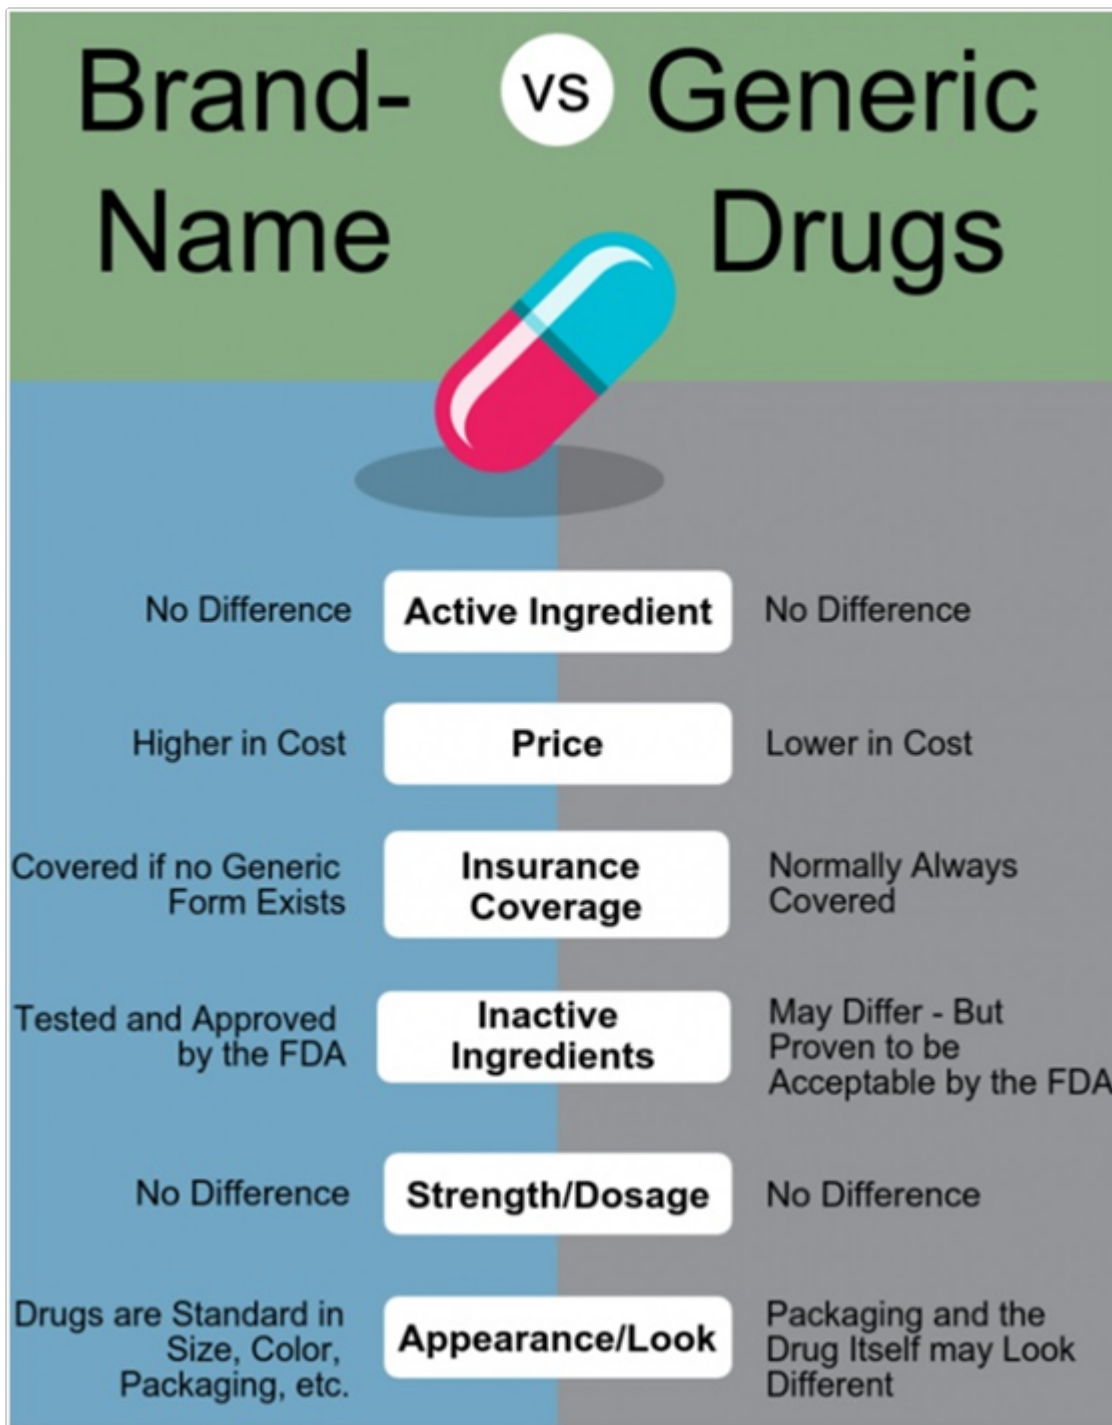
Brand-Name vs Generic Drugs

| Brand-Name | | Generic |
|---|---|---|
| No Difference | Active Ingredient | No Difference |
| Higher in Cost | Price | Lower in Cost |
| Covered if no Generic Form Exists | Insurance Coverage | Normally Always Covered |
| Tested and Approved by the FDA | Inactive Ingredients | May Differ - But Proven to be Acceptable by the FDA |
| No Difference | Strength/Dosage | No Difference |
| Drugs are Standard in Size, Color, Packaging, etc. | Appearance/Look | Packaging and the Drug Itself may Look Different |